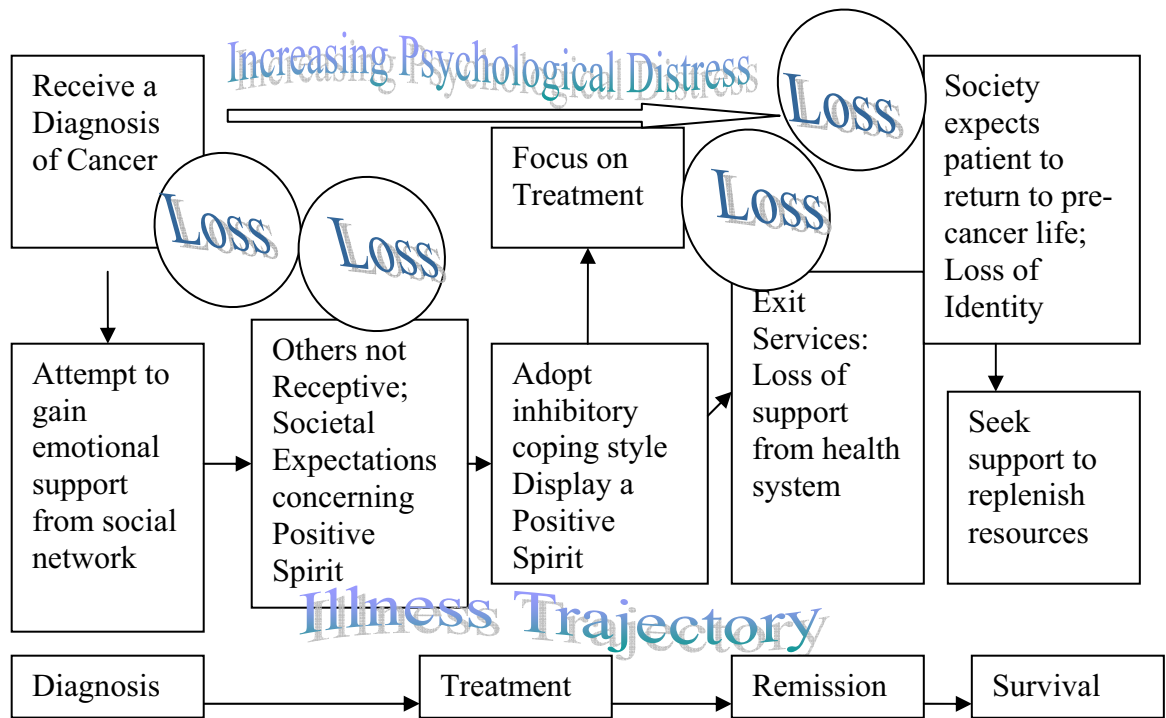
Increasing Psychological Distress

Receive a Diagnosis of Cancer

Loss

Loss

Focus on Treatment

Loss

Loss

Society expects patient to return to pre-cancer life; Loss of Identity

Attempt to gain emotional support from social network

Others not Receptive; Societal Expectations concerning Positive Spirit

Adopt inhibitory coping style Display a Positive Spirit

Exit Services: Loss of support from health system

Seek support to replenish resources

Illness Trajectory

Diagnosis

Treatment

Remission

Survival